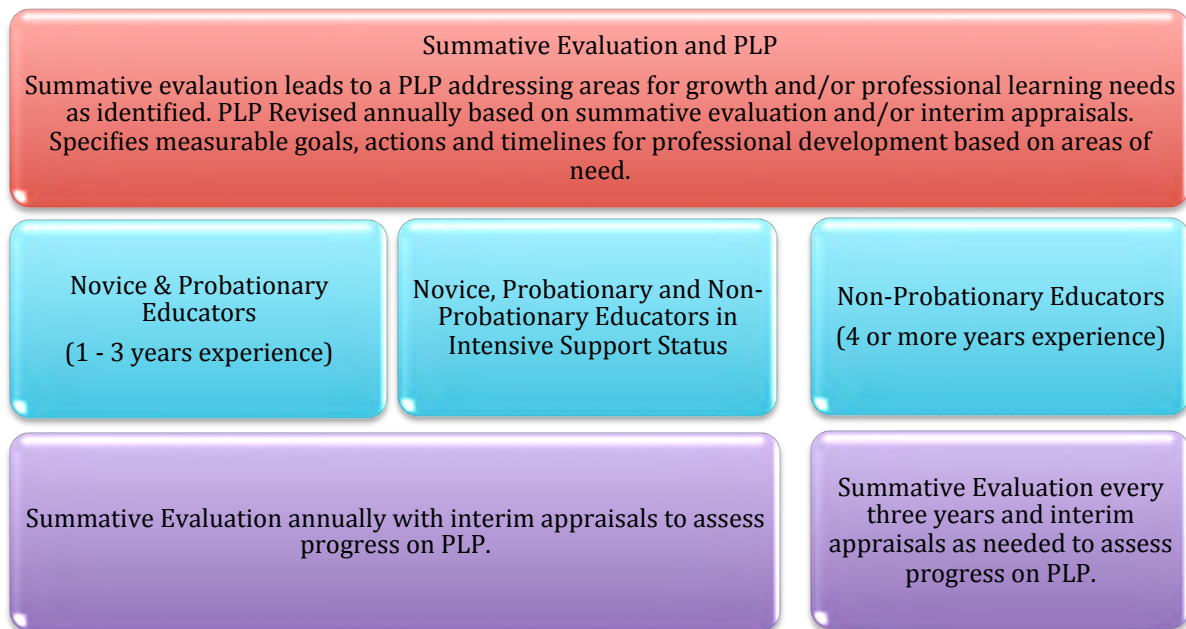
Summative Evaluation and PLP

Summative evalaution leads to a PLP addressing areas for growth and/or professional learning needs as identified. PLP Revised annually based on summative evaluation and/or interim appraisals. Specifies measurable goals, actions and timelines for professional development based on areas of need.

Novice & Probationary Educators

(1 - 3 years experience)

Novice, Probationary and Non-Probationary Educators in Intensive Support Status

Non-Probationary Educators

(4 or more years experience)

Summative Evaluation annually with interim appraisals to assess progress on PLP.

Summative Evaluation every three years and interim appraisals as needed to assess progress on PLP.